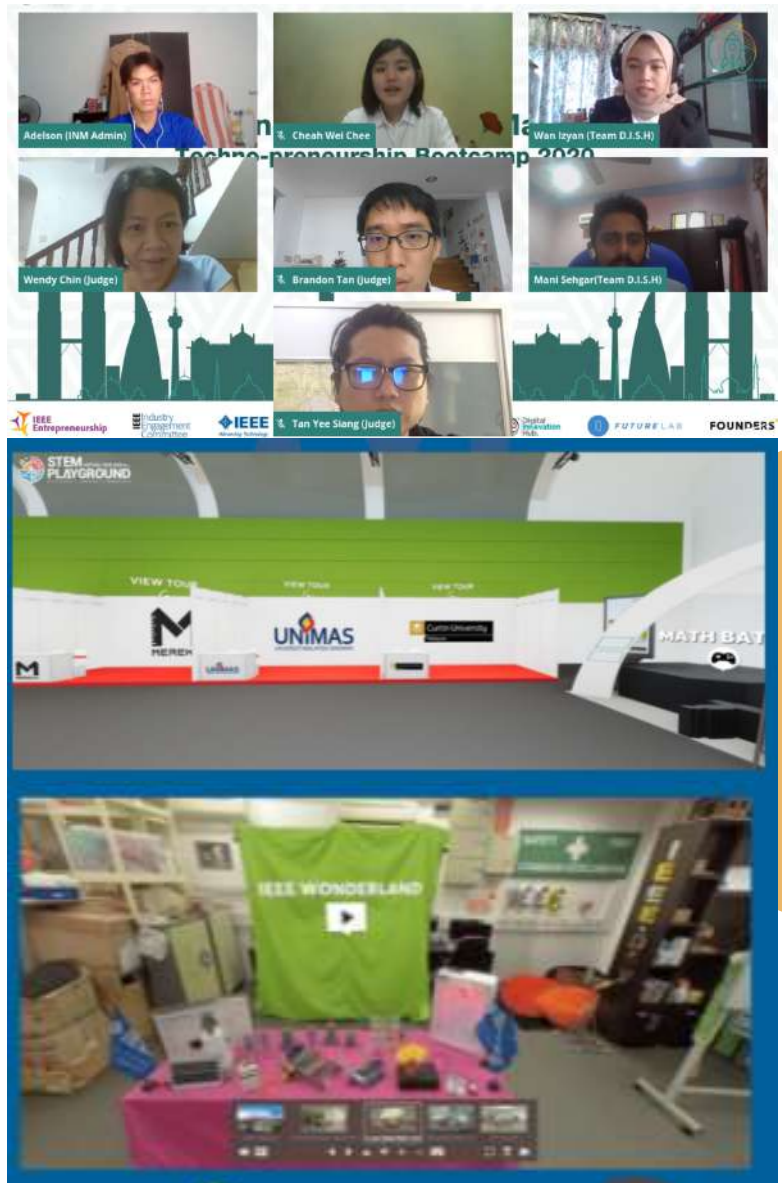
Adelson (INM Admin)

Cheah Wei Chee

Wan Izyan (Team D.I.S.H)

Techno-preneurship Bootcamp 2020

Wendy Chin (Judge)

Brandon Tan (Judge)

Mani Sehgar(Team D.I.S.H)

Tan Yee Siang (Judge)

IEEE Entrepreneurship

IEEE Industry Engagement Committee

IEEE

Digital Innovation Hub

FUTURELAB

FOUNDERS

STEM PLAYGROUND

VIEW TOUR

VIEW TOUR

VIEW TOUR

MEREK

UNIMAS

Curtin University

MATH BAT

IEEE WONDERLAND